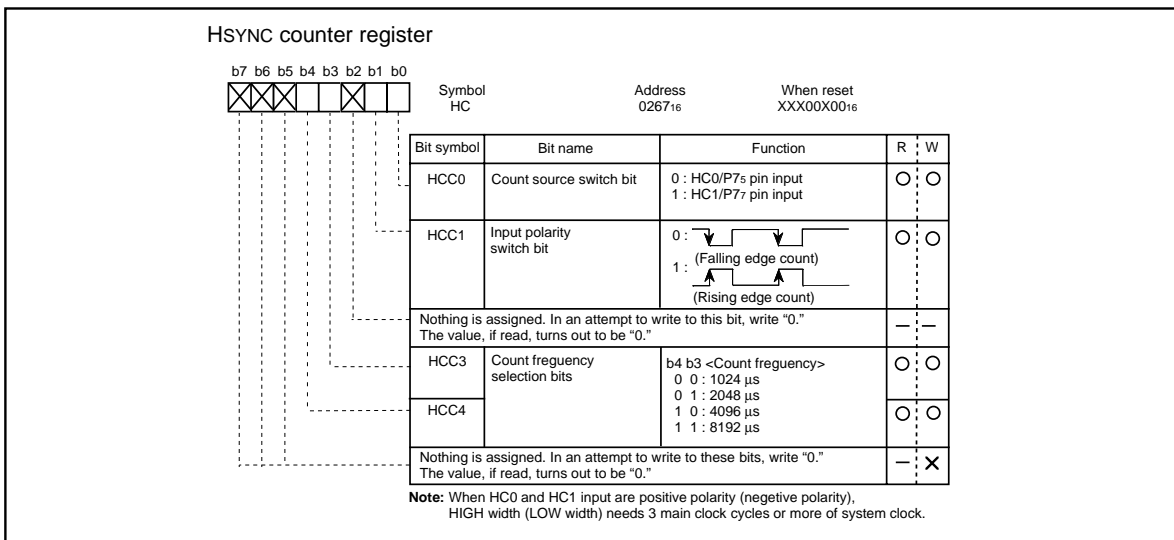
HSYNC counter register

b7 b6 b5 b4 b3 b2 b1 b0

Symbol
HC

Address
$0267_{16}$

When reset
$XXX00X00_{16}$

| Bit symbol | Bit name | Function | R | W |
|---|---|---|---|---|
| HCC0 | Count source switch bit | 0 : HC0/P$7_5$ pin input<br>1 : HC1/P$7_7$ pin input | O | O |
| HCC1 | Input polarity switch bit | 0 : (Falling edge count)<br>1 : (Rising edge count) | O | O |
| Nothing is assigned. In an attempt to write to this bit, write “0.” The value, if read, turns out to be “0.” | | | – | – |
| HCC3 | Count freguency selection bits | b4 b3 <Count frequency><br>0 0 : 1024 µs<br>0 1 : 2048 µs<br>1 0 : 4096 µs<br>1 1 : 8192 µs | O | O |
| HCC4 | | | O | O |
| Nothing is assigned. In an attempt to write to these bits, write “0.” The value, if read, turns out to be “0.” | | | – | × |

Note: When HC0 and HC1 input are positive polarity (negetive polarity), HIGH width (LOW width) needs 3 main clock cycles or more of system clock.